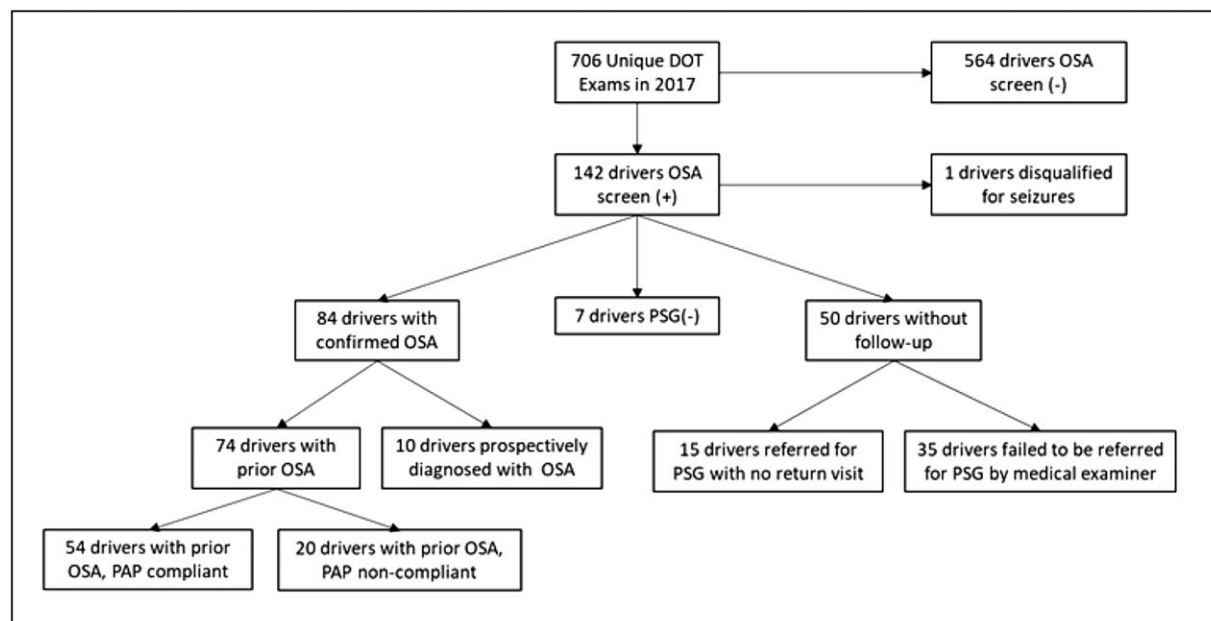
706 Unique DOT Exams in 2017

564 drivers OSA screen (-)

142 drivers OSA screen (+)

1 drivers disqualified for seizures

84 drivers with confirmed OSA

7 drivers PSG(-)

50 drivers without follow-up

74 drivers with prior OSA

10 drivers prospectively diagnosed with OSA

15 drivers referred for PSG with no return visit

35 drivers failed to be referred for PSG by medical examiner

54 drivers with prior OSA, PAP compliant

20 drivers with prior OSA, PAP non-compliant